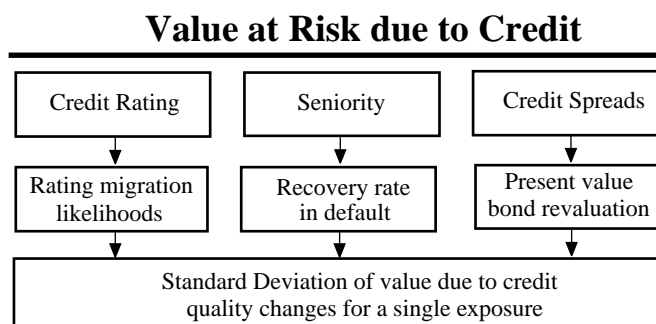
Value at Risk due to Credit

Credit Rating

Seniority

Credit Spreads

Rating migration likelihoods

Recovery rate in default

Present value bond revaluation

Standard Deviation of value due to credit quality changes for a single exposure